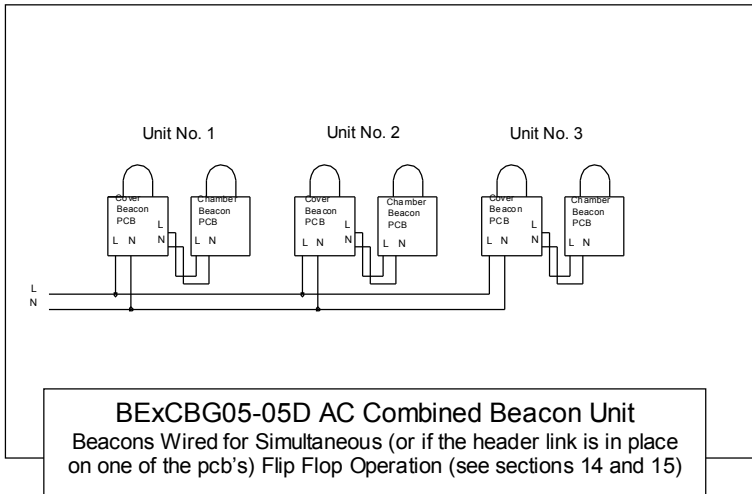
Unit No. 1

Cover Beacon PCB
L N
L N

Chamber Beacon PCB
L N

Unit No. 2

Cover Beacon PCB
L N
L N

Chamber Beacon PCB
L N

Unit No. 3

Cover Beacon PCB
L N
L N

Chamber Beacon PCB
L N

L
N

BExCBG05-05D AC Combined Beacon Unit
Beacons Wired for Simultaneous (or if the header link is in place on one of the pcb's) Flip Flop Operation (see sections 14 and 15)